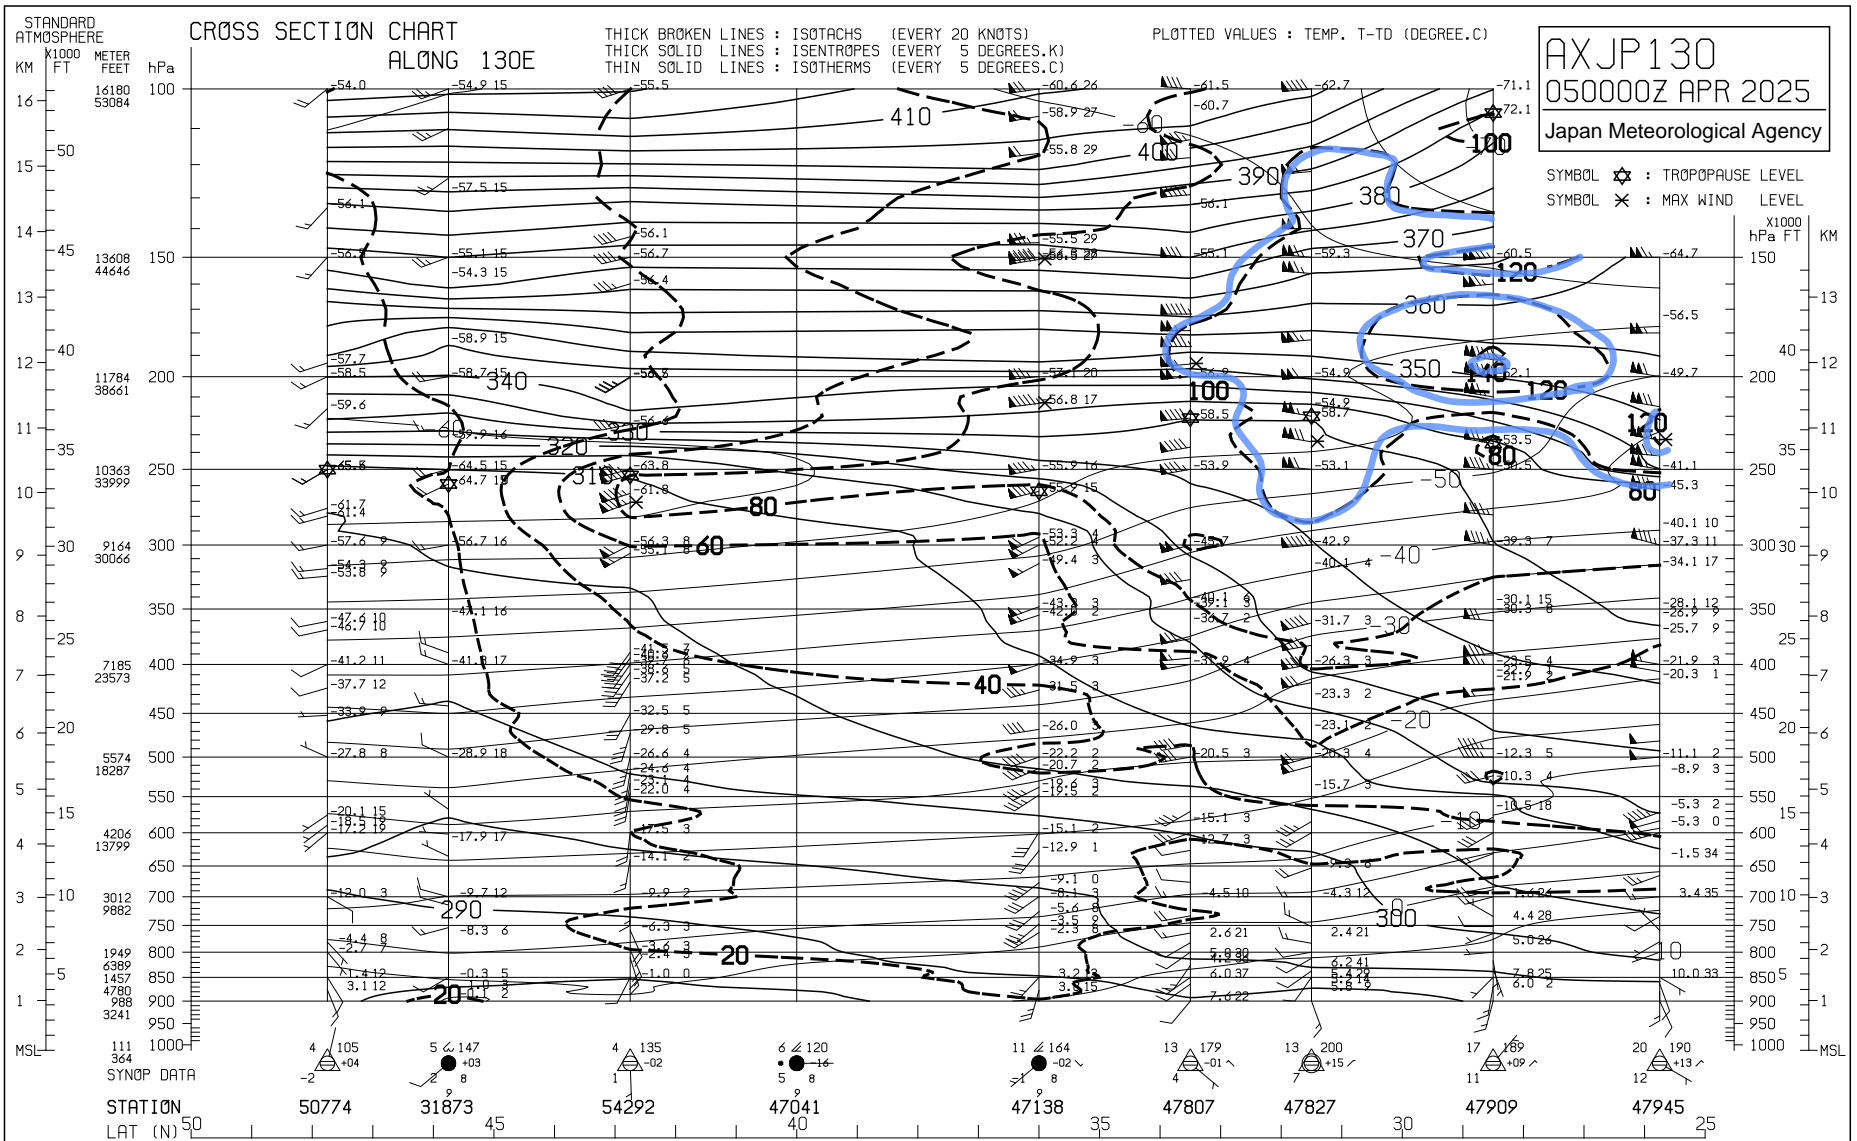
STANDARD ATMOSPHERE

CROSS SECTION CHART
ALONG 130E

THICK BROKEN LINES : ISOTACHS (EVERY 20 KNOTS)
THICK SOLID LINES : ISENTROPES (EVERY 5 DEGREES.K)
THIN SOLID LINES : ISOTHERMS (EVERY 5 DEGREES.C)

PLOTTED VALUES : TEMP. T-TD (DEGREE.C)

AXJP130
050000Z APR 2025
Japan Meteorological Agency

SYMBOL ✡ : TROPOPAUSE LEVEL
SYMBOL ✕ : MAX WIND LEVEL

KM X1000 FT METER FEET hPa

16 16180 53084 100
15 50
14 45 13608 44646 150
13
12 40 11784 38661 200
11 35 10363 33999 250
10
9 30 9164 30066 300
8 350
25 7185 23573 400
7
6 20 450
5574 18287 500
5 550
15 4206 13799 600
4 650
3 10 3012 9882 700
750
2 1949 6389 800
5 1457 4780 850
1 988 3241 900
950
MSL 111 364 1000

X1000 hPa FT KM
150 13 12 40 200 11 250 35 10 300 30 9 350 25 8 400 7 450 20 6 500 5 550 15 600 4 650 700 10 3 750 800 2 850 5 900 1 950 1000 MSL

410 400 390 380 370 360 350 340 330 320 310 300 290
-60 -50 -40 -30 -20 -10 10
100 120 80 60 40 20

-54.0 -54.9 15 -55.5 -60.6 26 -61.5 -62.7 -71.1
-60.7 -72.1 -58.9 27 -55.8 29
-57.5 15 -56.1 -56.1 -56.1
-55.5 29 -56.8 28 -55.1 -59.3 -60.5 -64.7
-56.? -55.1 15 -56.7 -54.3 15 -56.4
-56.5 -58.9 15
-57.7 -58.5 -58.7 15 -58.3 -57.1 20 -56.9 -54.9 -52.1 -49.7
-59.6 -56.8 17 -54.9 -58.7 -58.5
-59.9 16 -56.6 -53.5
-65.8 -64.5 15 -63.8 -55.9 16 -53.9 -53.1 -50.5 -41.1
-64.7 15 -61.8 -55.9 15 -45.3
-61.7 -61.4 -40.1 10
-57.6 9 -56.7 16 -56.3 8 -53.3 4 -45.7 -42.9 -39.3 7 -37.3 11
-55.1 8 -52.2 -49.4 3 -40.1 4 -34.1 17
-54.3 9 -53.8 9
-47.6 10 -47.1 16 -43.2 3 -40.1 6 -31.7 3 -30.1 15 -28.1 12
-46.7 10 -42.6 2 -39.1 3 -30.3 8 -26.9 9
-38.7 2 -25.7 9
-41.2 11 -41.8 17 -40.3 -34.9 3 -31.9 4 -26.3 3 -23.5 4 -21.9 3
-38.2 -37.2 5 -21.9 2 -20.3 1
-37.7 12 -31.5 3 -23.3 2
-33.9 9 -32.5 5 -26.0 -23.1 2
-29.8 5
-27.8 8 -28.9 18 -26.6 4 -22.2 2 -20.5 3 -20.3 4 -12.3 5 -11.1 2
-24.6 4 -20.7 2 -8.9 3
-23.1 4 -19.3 3 -15.7 3 -10.3 4
-22.0 4 -18.5 2
-20.1 15 -10.5 18 -5.3 2
-18.5 18 -5.3 0
-17.2 18 -17.9 17 -17.5 3 -15.1 2 -15.1 3
-12.7 3
-12.9 1 -14.1 2 -1.5 34
-9.3 6
-12.0 3 -9.7 12 -9.9 2 -9.1 0 -4.5 10 -4.3 12 -1.6 24 3.4 35
-8.1 3
-5.6 8 4.4 28
-8.3 6 -6.3 3 -3.5 9
-2.3 8 2.6 21 2.4 21 5.0 26
-4.4 8 -3.6 3
-2.7 7 -2.4 3 5.8 30
6.2 41
4.9 32
-1.4 12 -0.3 5 -1.0 0 3.2 3 6.0 37 5.4 39 7.8 25 10.0 33
3.1 12 1.0 3 3.5 15
1.8 2 7.6 22 5.8 3 6.0 2

4 105 +04 -2
5 147 +03 2 8 9
4 135 -02 1
6 120 -16 5 8 9
11 164 -02 1 8 9
13 179 -01 4
13 200 +15 7
17 189 +09 11
20 190 +13 12

SYNOP DATA

STATION 50774 31873 54292 47041 47138 47807 47827 47909 47945

LAT (N) 50 45 40 35 30 25